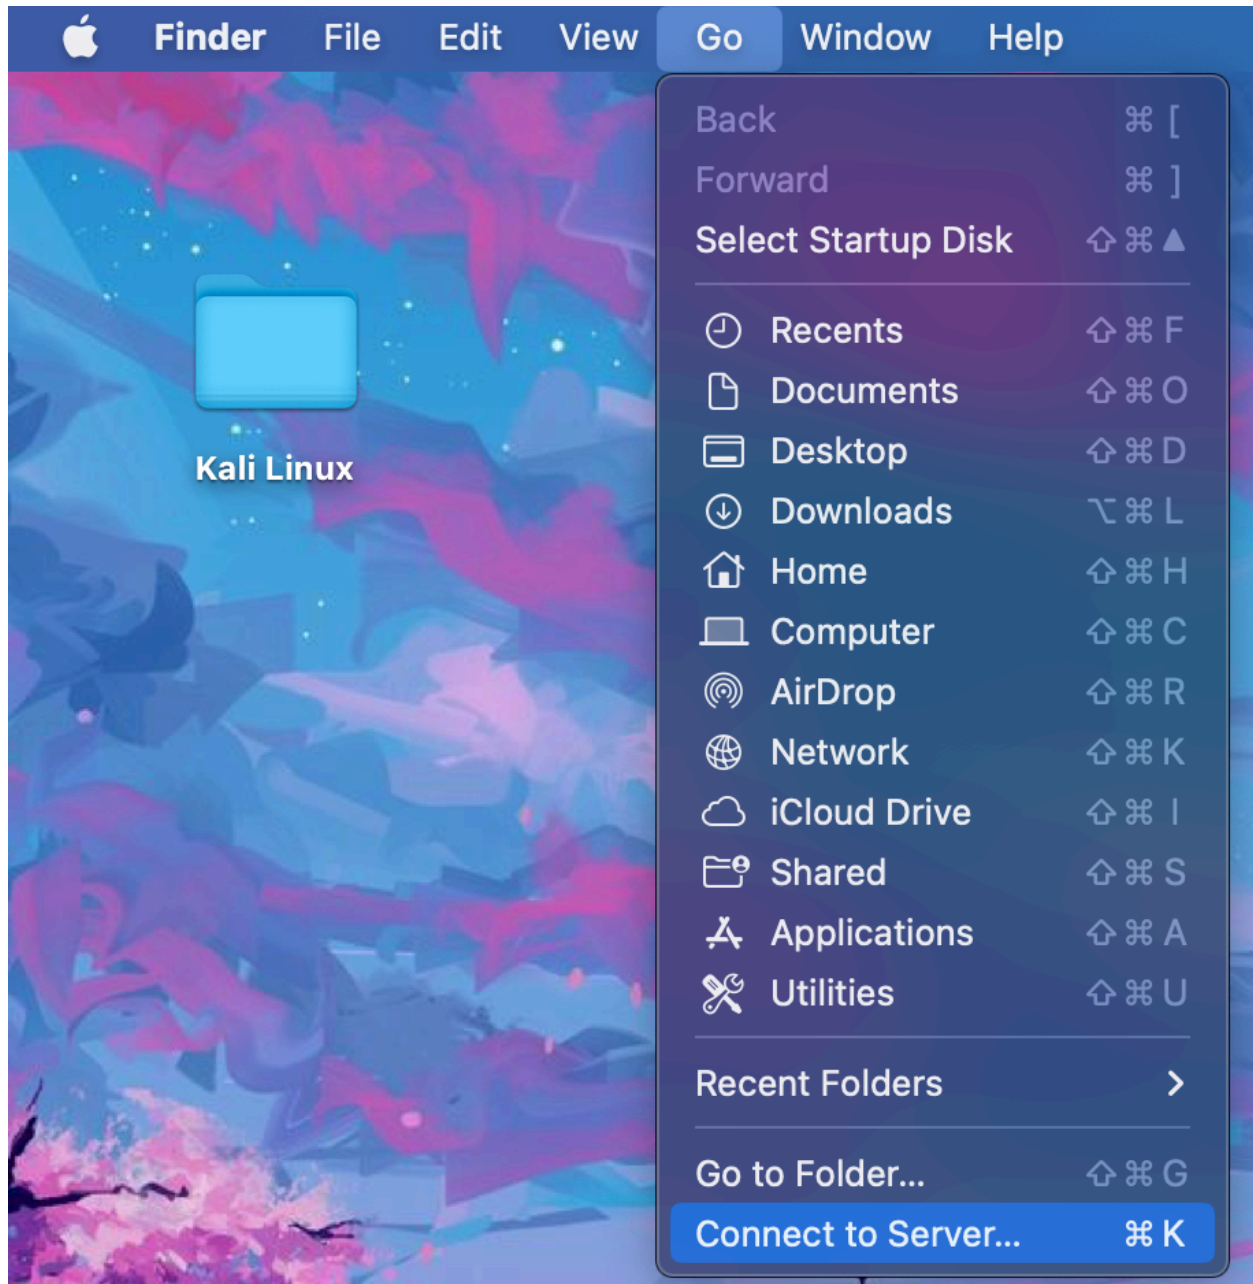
Finder File Edit View Go Window Help

Kali Linux

Back ⌘ [
Forward ⌘ ]
Select Startup Disk ⇧⌘▲

Recents ⇧⌘F
Documents ⇧⌘O
Desktop ⇧⌘D
Downloads ⌥⌘L
Home ⇧⌘H
Computer ⇧⌘C
AirDrop ⇧⌘R
Network ⇧⌘K
iCloud Drive ⇧⌘I
Shared ⇧⌘S
Applications ⇧⌘A
Utilities ⇧⌘U

Recent Folders >

Go to Folder... ⇧⌘G
Connect to Server... ⌘K